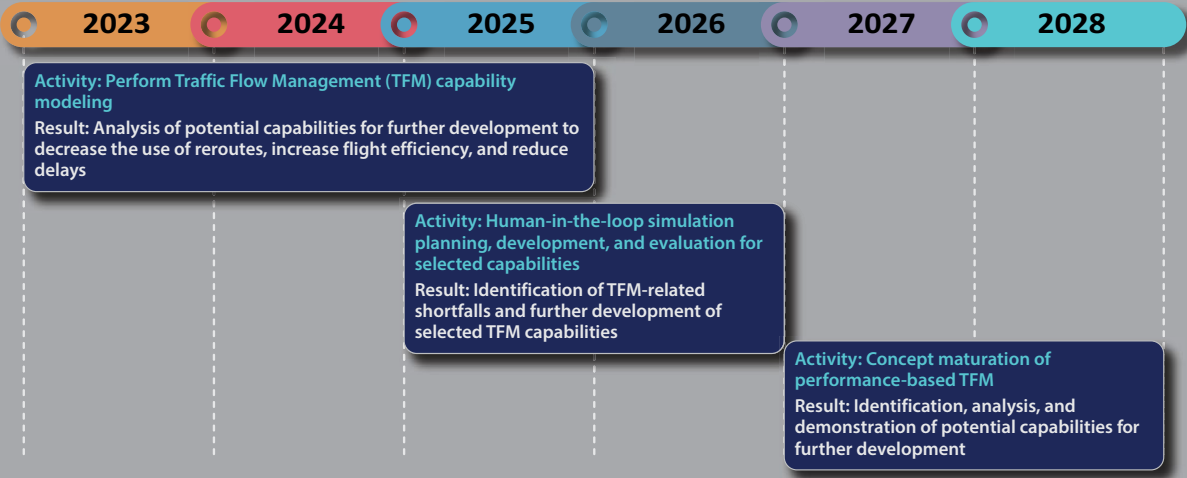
2023 2024 2025 2026 2027 2028

Activity: Perform Traffic Flow Management (TFM) capability modeling
Result: Analysis of potential capabilities for further development to decrease the use of reroutes, increase flight efficiency, and reduce delays

Activity: Human-in-the-loop simulation planning, development, and evaluation for selected capabilities
Result: Identification of TFM-related shortfalls and further development of selected TFM capabilities

Activity: Concept maturation of performance-based TFM
Result: Identification, analysis, and demonstration of potential capabilities for further development